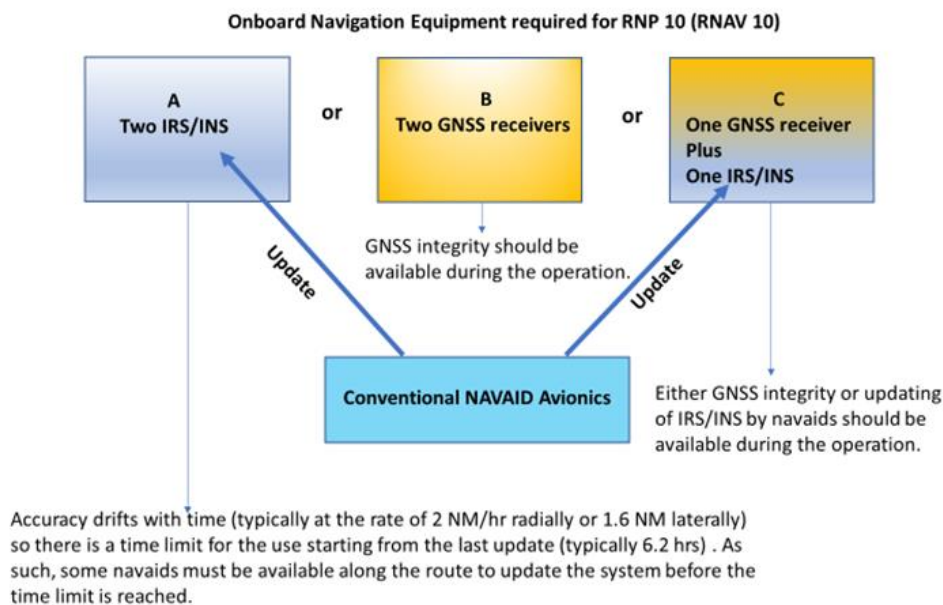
Onboard Navigation Equipment required for RNP 10 (RNAV 10)

A
Two IRS/INS

or

B
Two GNSS receivers

or

C
One GNSS receiver
Plus
One IRS/INS

GNSS integrity should be available during the operation.

Update

Update

Conventional NAVAID Avionics

Either GNSS integrity or updating of IRS/INS by navaids should be available during the operation.

Accuracy drifts with time (typically at the rate of 2 NM/hr radially or 1.6 NM laterally) so there is a time limit for the use starting from the last update (typically 6.2 hrs) . As such, some navaids must be available along the route to update the system before the time limit is reached.